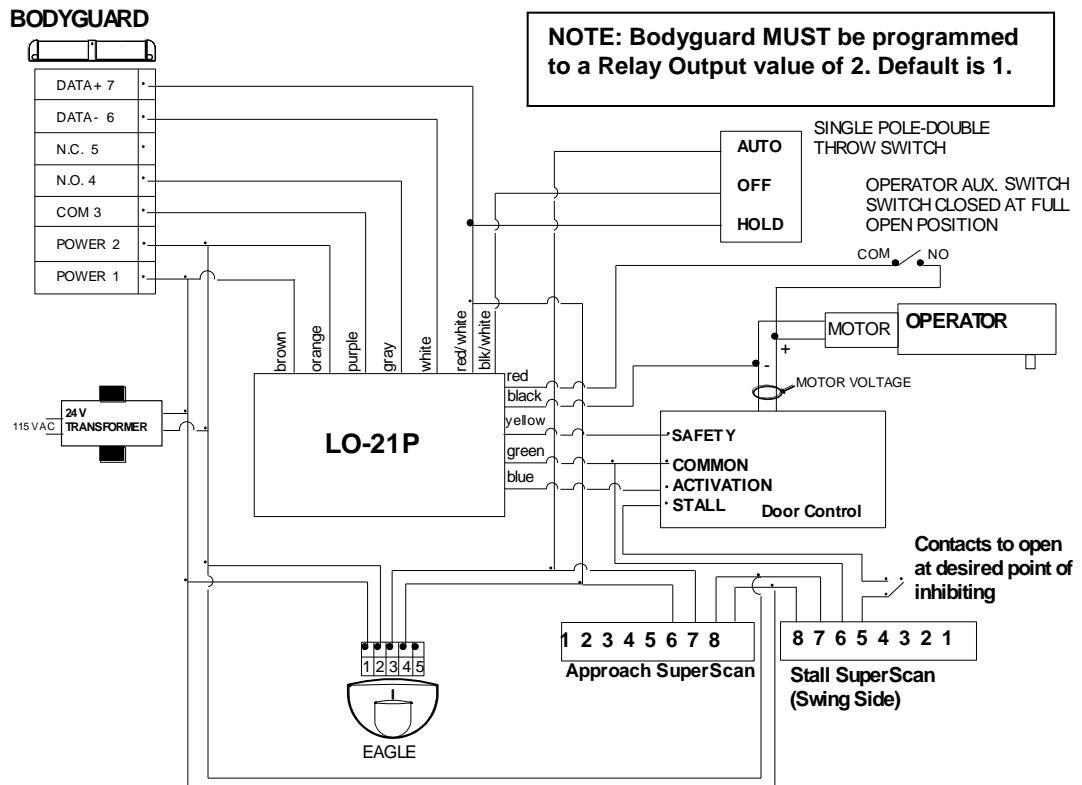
BODYGUARD

NOTE: Bodyguard MUST be programmed to a Relay Output value of 2. Default is 1.

DATA+ 7
DATA- 6
N.C. 5
N.O. 4
COM 3
POWER 2
POWER 1

AUTO
OFF
HOLD

SINGLE POLE-DOUBLE THROW SWITCH

OPERATOR AUX. SWITCH SWITCH CLOSED AT FULL OPEN POSITION

COM NO

MOTOR
OPERATOR

brown
orange
purple
gray
white
red/white
blk/white

red
black
yellow
green
blue

+
-
MOTOR VOLTAGE

115 VAC
24 V TRANSFORMER

LO-21P

SAFETY
COMMON
ACTIVATION
STALL
Door Control

Contacts to open at desired point of inhibiting

1 2 3 4 5 6 7 8
Approach SuperScan

8 7 6 5 4 3 2 1
Stall SuperScan (Swing Side)

1 2 3 4 5
EAGLE